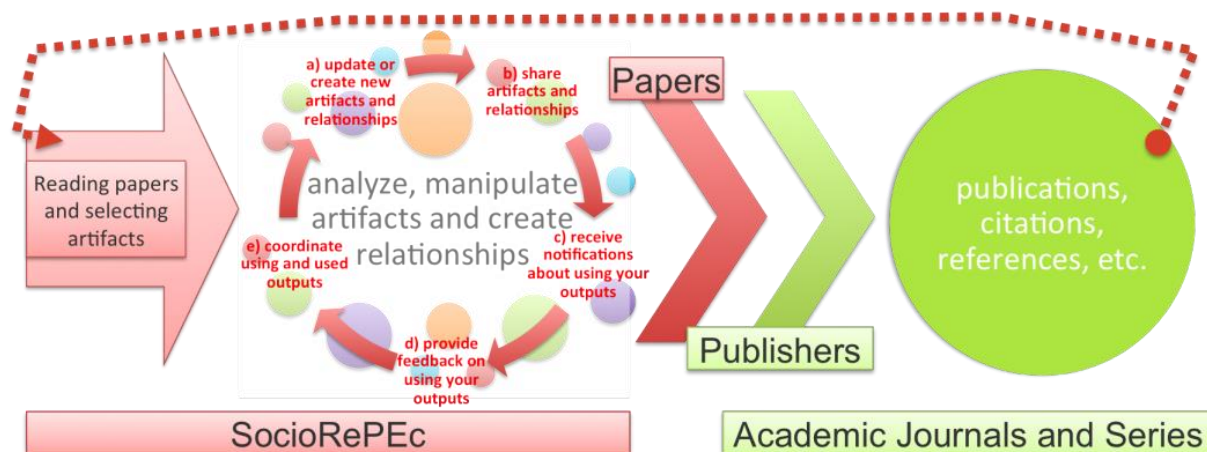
Reading papers and selecting artifacts

a) update or create new artifacts and relationships

b) share artifacts and relationships

analyze, manipulate artifacts and create relationships

c) receive notifications about using your outputs

d) provide feedback on using your outputs

e) coordinate using and used outputs

Papers

Publishers

publications, citations, references, etc.

SocioRePEc

Academic Journals and Series